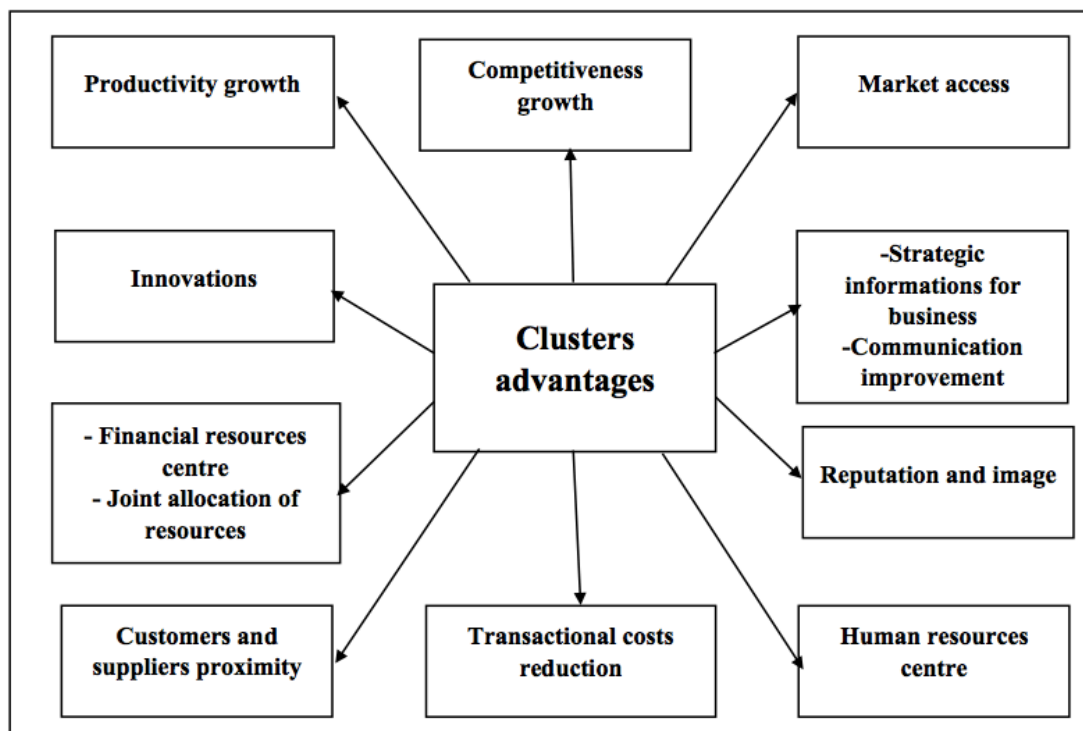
Productivity growth

Competitiveness growth

Market access

Innovations

Clusters advantages

-Strategic informations for business
-Communication improvement

- Financial resources centre
- Joint allocation of resources

Reputation and image

Customers and suppliers proximity

Transactional costs reduction

Human resources centre